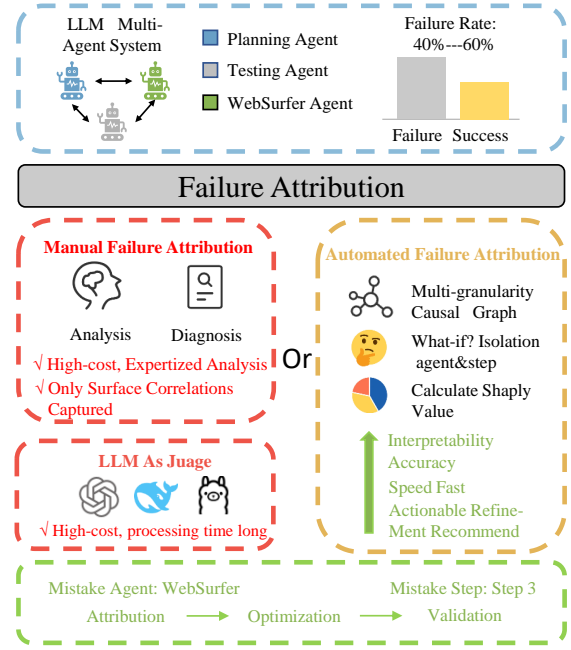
LLM Multi-Agent System

Planning Agent
Testing Agent
WebSurfer Agent

Failure Rate:
40%---60%

Failure Success

Failure Attribution

Manual Failure Attribution

Analysis Diagnosis

√ High-cost, Expertized Analysis
√ Only Surface Correlations Captured

Or

Automated Failure Attribution

Multi-granularity Causal Graph

What-if? Isolation agent&step

Calculate Shaply Value

Interpretability
Accuracy
Speed Fast
Actionable Refinement Recommend

LLM As Juage

√ High-cost, processing time long

Mistake Agent: WebSurfer
Mistake Step: Step 3

Attribution → Optimization → Validation